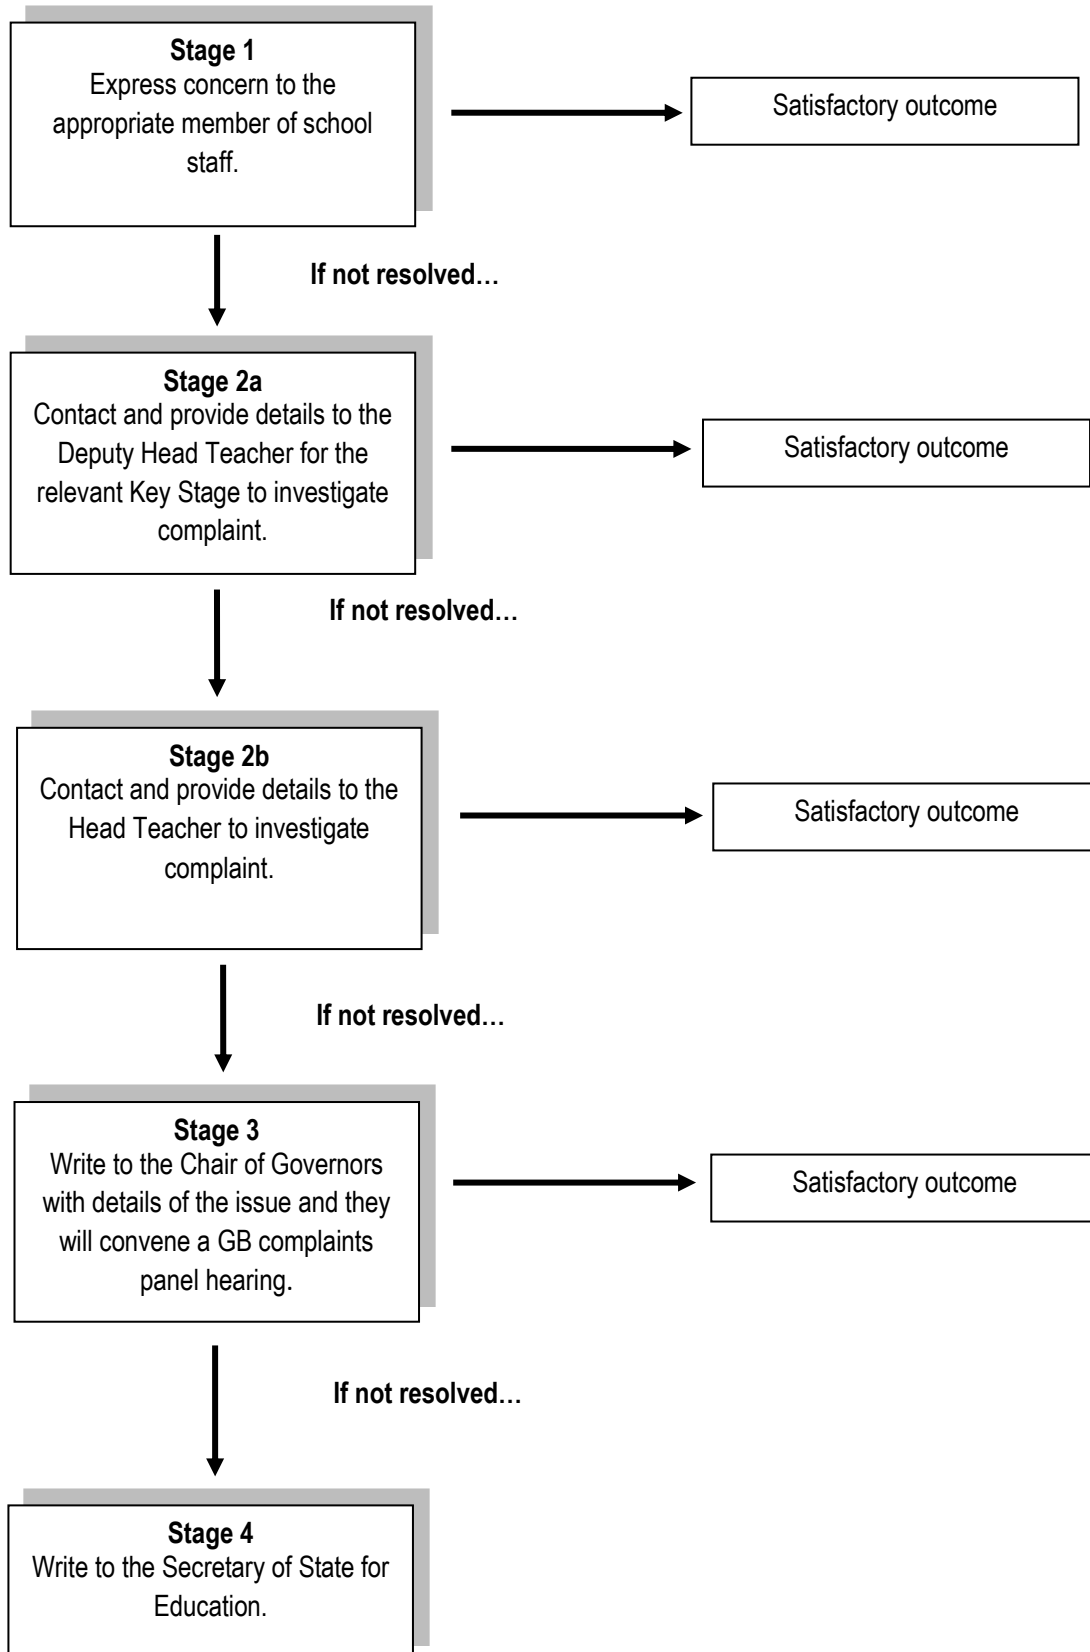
**Stage 1**
Express concern to the appropriate member of school staff.

Satisfactory outcome

**If not resolved…**

**Stage 2a**
Contact and provide details to the Deputy Head Teacher for the relevant Key Stage to investigate complaint.

Satisfactory outcome

**If not resolved…**

**Stage 2b**
Contact and provide details to the Head Teacher to investigate complaint.

Satisfactory outcome

**If not resolved…**

**Stage 3**
Write to the Chair of Governors with details of the issue and they will convene a GB complaints panel hearing.

Satisfactory outcome

**If not resolved…**

**Stage 4**
Write to the Secretary of State for Education.